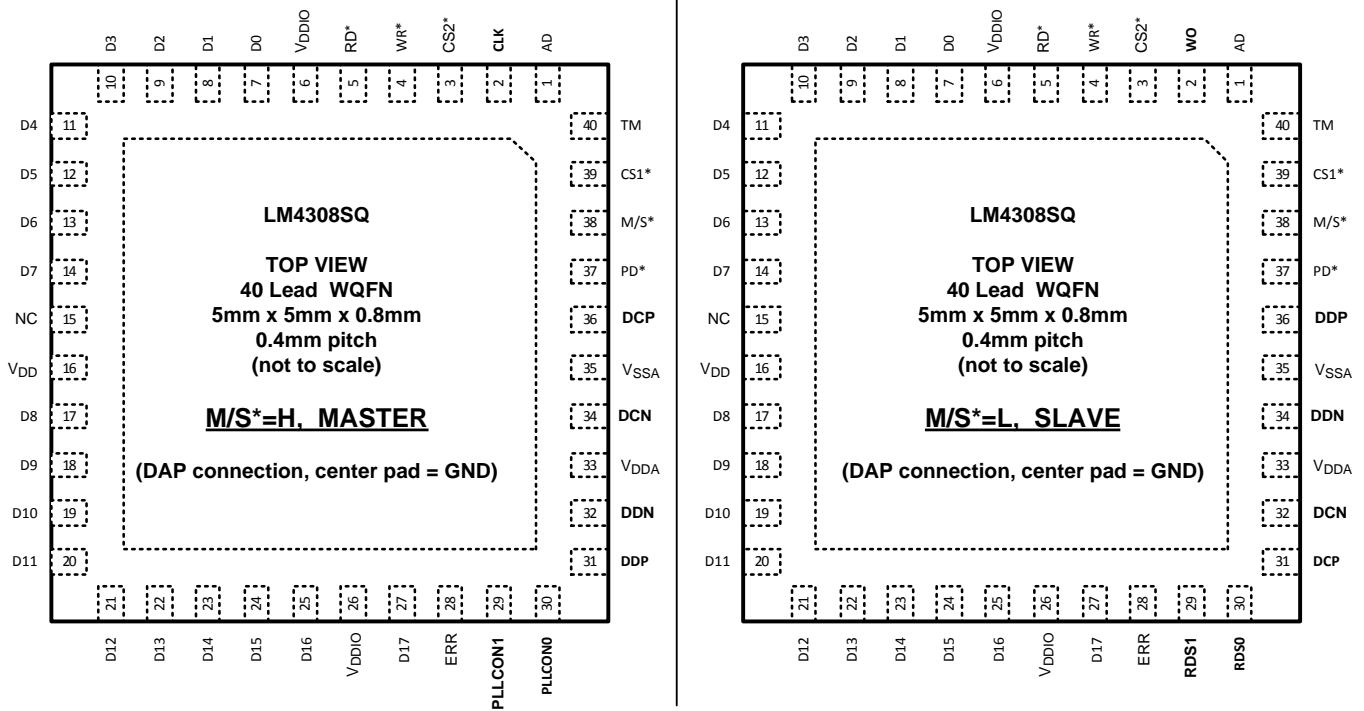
D3 D2 D1 D0 $V_{DDIO}$ RD* WR* CS2* CLK AD

10 9 8 7 6 5 4 3 2 1

D4 11
D5 12
D6 13
D7 14
NC 15
$V_{DD}$ 16
D8 17
D9 18
D10 19
D11 20

40 TM
39 CS1*
38 M/S*
37 PD*
36 DCP
35 $V_{SSA}$
34 DCN
33 $V_{DDA}$
32 DDN
31 DDP

LM4308SQ

TOP VIEW
40 Lead WQFN
5mm x 5mm x 0.8mm
0.4mm pitch
(not to scale)

M/S*=H, MASTER

(DAP connection, center pad = GND)

21 22 23 24 25 26 27 28 29 30

D12 D13 D14 D15 D16 $V_{DDIO}$ D17 ERR PLLCON1 PLLCON0

D3 D2 D1 D0 $V_{DDIO}$ RD* WR* CS2* WO AD

10 9 8 7 6 5 4 3 2 1

D4 11
D5 12
D6 13
D7 14
NC 15
$V_{DD}$ 16
D8 17
D9 18
D10 19
D11 20

40 TM
39 CS1*
38 M/S*
37 PD*
36 DDP
35 $V_{SSA}$
34 DDN
33 $V_{DDA}$
32 DCN
31 DCP

LM4308SQ

TOP VIEW
40 Lead WQFN
5mm x 5mm x 0.8mm
0.4mm pitch
(not to scale)

M/S*=L, SLAVE

(DAP connection, center pad = GND)

21 22 23 24 25 26 27 28 29 30

D12 D13 D14 D15 D16 $V_{DDIO}$ D17 ERR RDS1 RDS0